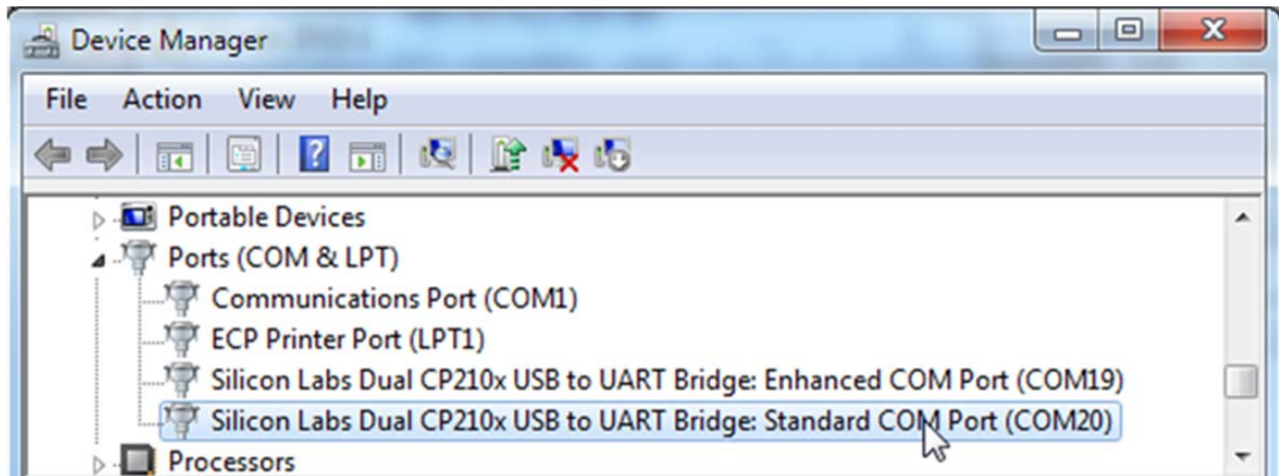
Device Manager

File Action View Help

Portable Devices
Ports (COM & LPT)
Communications Port (COM1)
ECP Printer Port (LPT1)
Silicon Labs Dual CP210x USB to UART Bridge: Enhanced COM Port (COM19)
Silicon Labs Dual CP210x USB to UART Bridge: Standard COM Port (COM20)
Processors